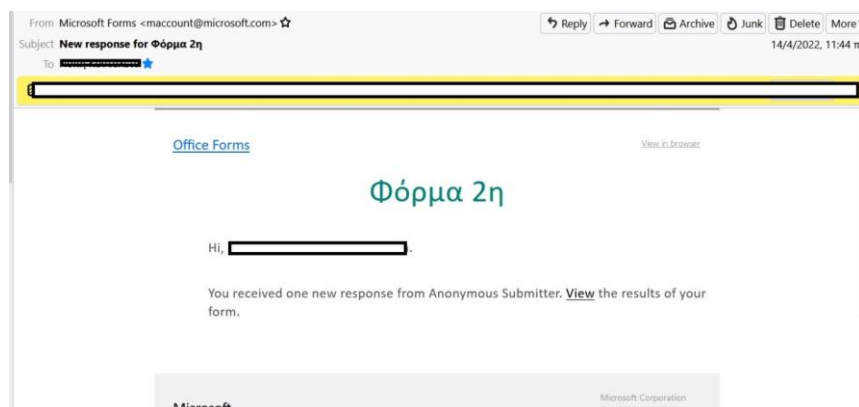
From Microsoft Forms <maccount@microsoft.com>
Subject New response for Φόρμα 2η
To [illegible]

Reply Forward Archive Junk Delete More

14/4/2022, 11:44 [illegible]

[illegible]

Office Forms

View in browser

Φόρμα 2η

Hi, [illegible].

You received one new response from Anonymous Submitter. View the results of your form.

Microsoft

Microsoft Corporation